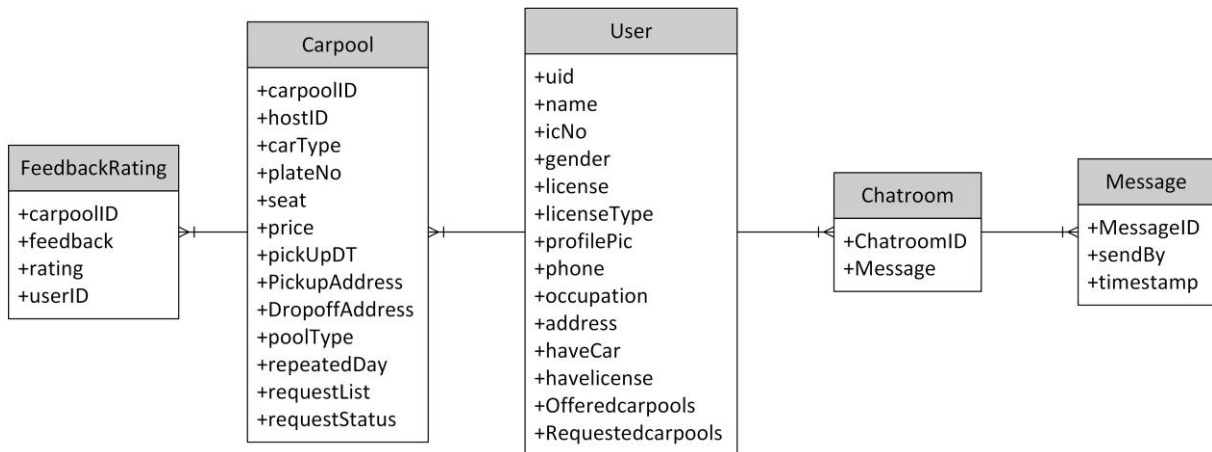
FeedbackRating
+carpoolID
+feedback
+rating
+userID

Carpool
+carpoolID
+hostID
+carType
+plateNo
+seat
+price
+pickUpDT
+PickupAddress
+DropoffAddress
+poolType
+repeatedDay
+requestList
+requestStatus

User
+uid
+name
+icNo
+gender
+license
+licenseType
+profilePic
+phone
+occupation
+address
+haveCar
+havelicense
+Offeredcarpools
+Requestedcarpools

Chatroom
+ChatroomID
+Message

Message
+MessageID
+sendBy
+timestamp